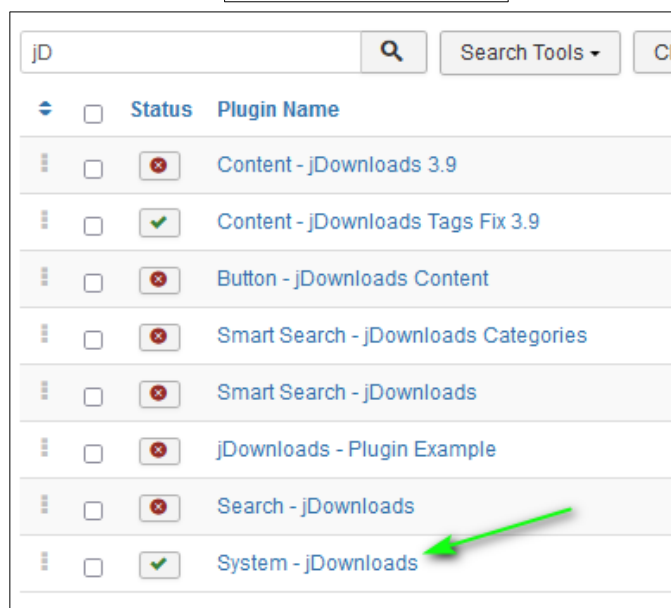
jD

Search Tools ▾

Cl

| | | Status | Plugin Name |
|---|---|---|---|
| | | | Content - jDownloads 3.9 |
| | | | Content - jDownloads Tags Fix 3.9 |
| | | | Button - jDownloads Content |
| | | | Smart Search - jDownloads Categories |
| | | | Smart Search - jDownloads |
| | | | jDownloads - Plugin Example |
| | | | Search - jDownloads |
| | | | System - jDownloads |